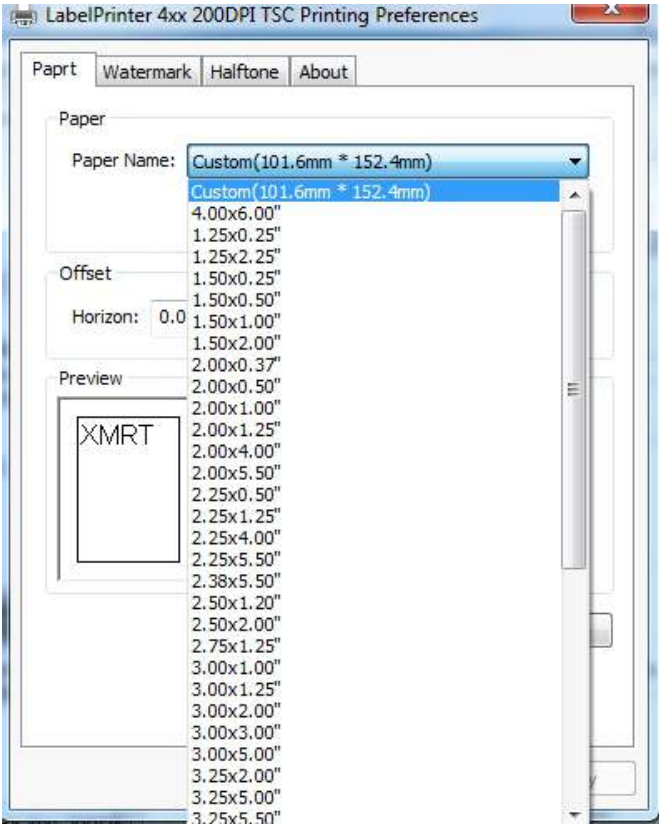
LabelPrinter 4xx 200DPI TSC Printing Preferences

Paprt | Watermark | Halftone | About

Paper

Paper Name: Custom(101.6mm * 152.4mm)

Custom(101.6mm * 152.4mm)
4.00x6.00"
1.25x0.25"
1.25x2.25"
1.50x0.25"
1.50x0.50"
1.50x1.00"
1.50x2.00"
2.00x0.37"
2.00x0.50"
2.00x1.00"
2.00x1.25"
2.00x4.00"
2.00x5.50"
2.25x0.50"
2.25x1.25"
2.25x4.00"
2.25x5.50"
2.38x5.50"
2.50x1.20"
2.50x2.00"
2.75x1.25"
3.00x1.00"
3.00x1.25"
3.00x2.00"
3.00x3.00"
3.00x5.00"
3.25x2.00"
3.25x5.00"
3.25x5.50"

Offset

Horizon: 0.0

Preview

XMRT